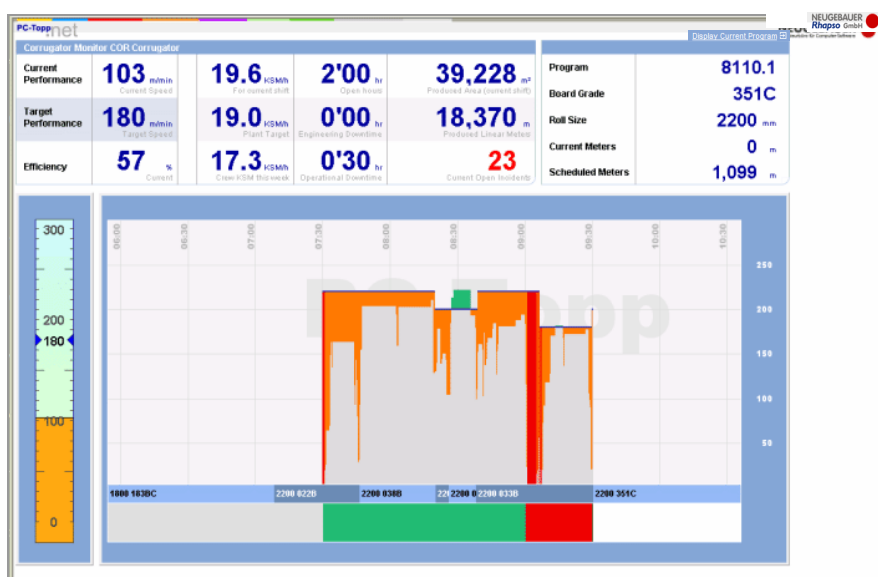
PC-Topp.net

NEUGEBAUER Rhapso GmbH

Corrugator Monitor COR Corrugator

Display Current Program

| Current Performance | 103 m/min Current Speed | 19.6 KSM/h For current shift | 2'00 hr Open hours | 39,228 m² Produced Area (current shift) |
|---|---|---|---|---|
| Target Performance | 180 m/min Target Speed | 19.0 KSM/h Plant Target | 0'00 hr Engineering Downtime | 18,370 m Produced Linear Meter |
| Efficiency | 57 % Current | 17.3 KSM/h Crew KSM this week | 0'30 hr Operational Downtime | 23 Current Open Incidents |

| Program | 8110.1 |
|---|---|
| Board Grade | 351C |
| Roll Size | 2200 mm |
| Current Meters | 0 m |
| Scheduled Meters | 1,099 m |

300
200
180
100
0

06:00 06:30 07:00 07:30 08:00 08:30 09:00 09:30 10:00 10:30

250
200
150
100
50

PC-Topp

1800 183BC 2200 022B 2200 038B 22 2200 0 2200 033B 2200 351C